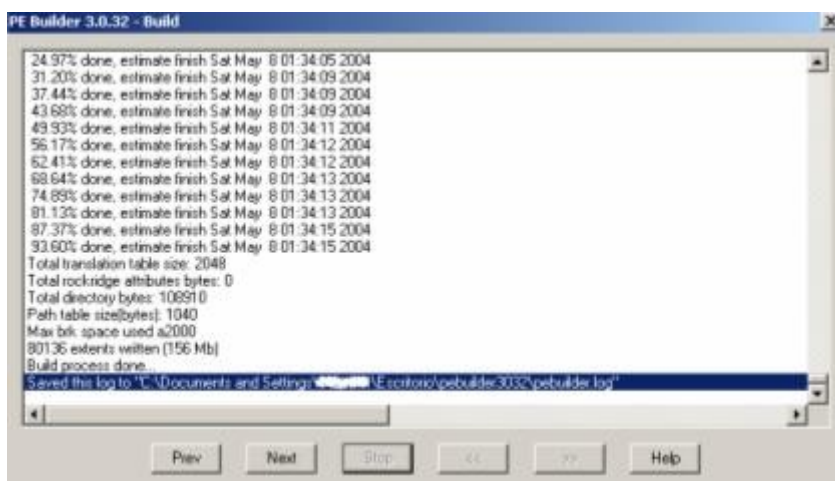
PE Builder 3.0.32 - Build

24.97% done, estimate finish Sat May 8 01:34:05 2004
31.20% done, estimate finish Sat May 8 01:34:09 2004
37.44% done, estimate finish Sat May 8 01:34:09 2004
43.68% done, estimate finish Sat May 8 01:34:09 2004
49.93% done, estimate finish Sat May 8 01:34:11 2004
56.17% done, estimate finish Sat May 8 01:34:12 2004
62.41% done, estimate finish Sat May 8 01:34:12 2004
68.64% done, estimate finish Sat May 8 01:34:13 2004
74.89% done, estimate finish Sat May 8 01:34:13 2004
81.13% done, estimate finish Sat May 8 01:34:13 2004
87.37% done, estimate finish Sat May 8 01:34:15 2004
93.60% done, estimate finish Sat May 8 01:34:15 2004
Total translation table size: 2048
Total rockridge attributes bytes: 0
Total directory bytes: 108910
Path table size(bytes): 1040
Max brk space used a2000
80136 extents written (156 Mb)
Build process done...
Saved this log to "C:\Documents and Settings\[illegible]\Escritorio\pebuilder3032\pebuilder.log"

Prev Next Stop << >> Help